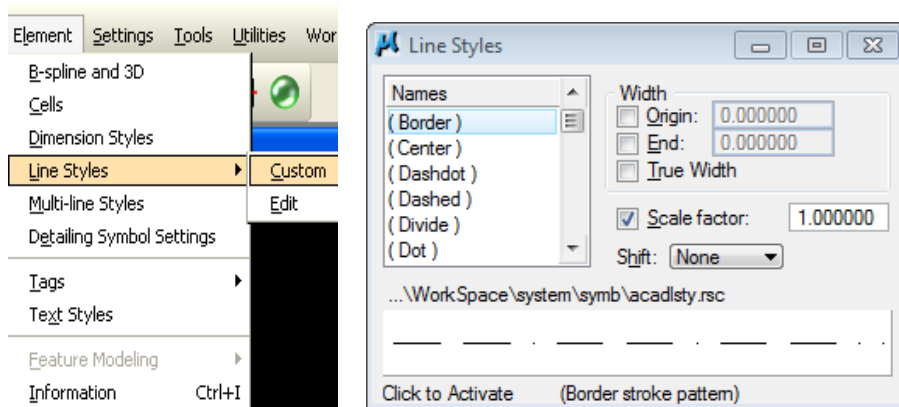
Element Settings Tools Utilities Wor

B-spline and 3D
Cells
Dimension Styles
Line Styles
Multi-line Styles
Detailing Symbol Settings
Tags
Text Styles
Feature Modeling
Information Ctrl+I

Custom
Edit

Line Styles

Names
( Border )
( Center )
( Dashdot )
( Dashed )
( Divide )
( Dot )

Width
Origin: 0.000000
End: 0.000000
True Width

Scale factor: 1.000000
Shift: None

...\WorkSpace\system\symb\acadlsty.rsc

Click to Activate (Border stroke pattern)